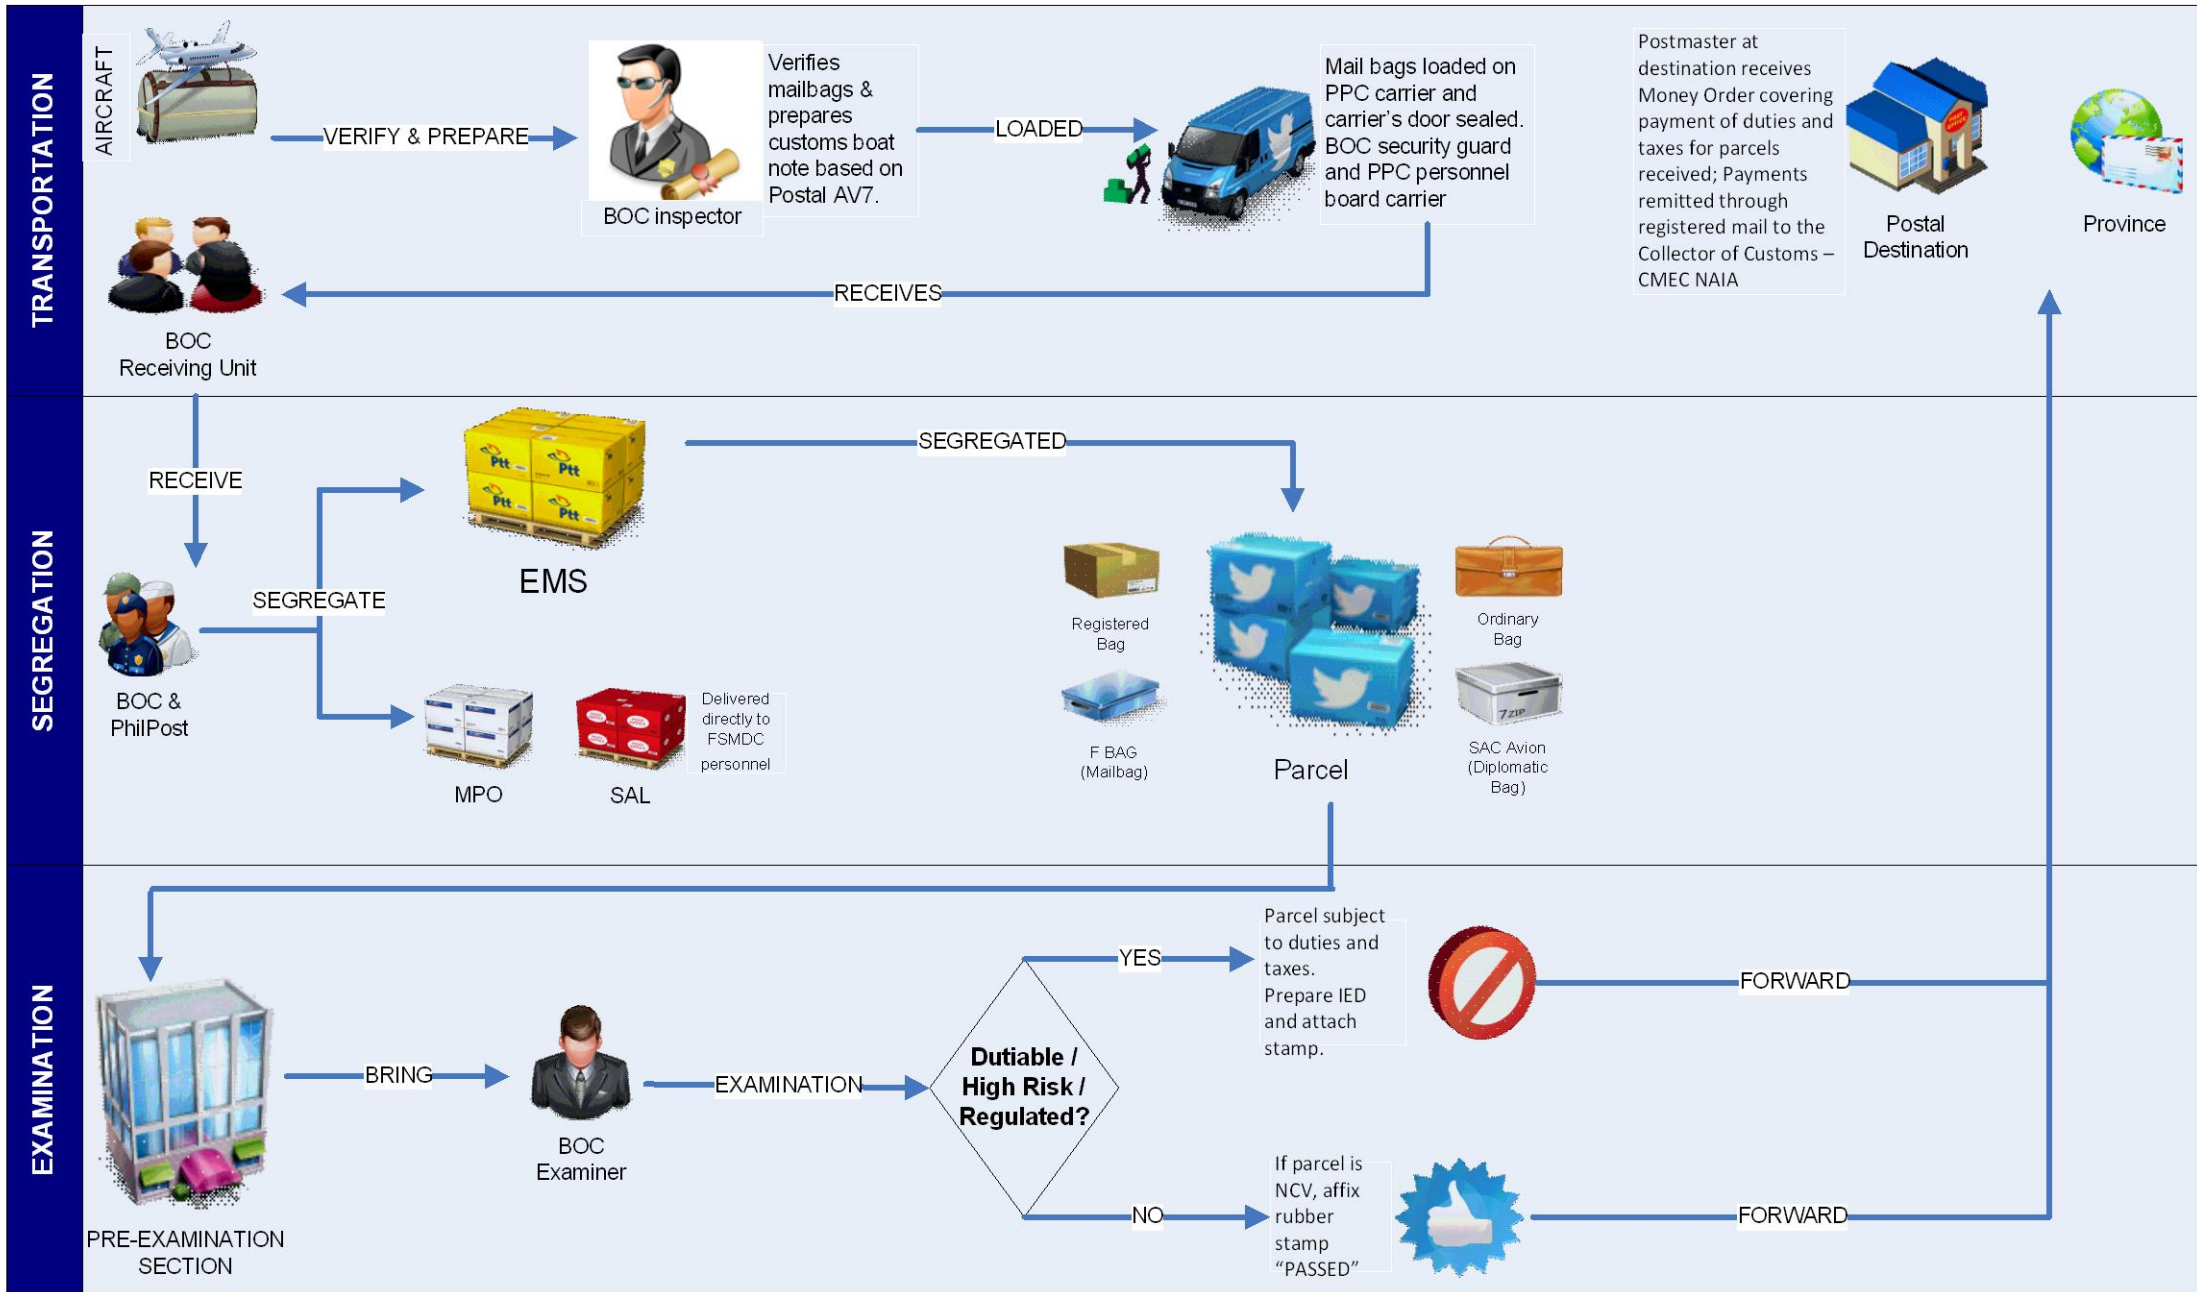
TRANSPORTATION

AIRCRAFT

VERIFY & PREPARE

BOC inspector

Verifies mailbags & prepares customs boat note based on Postal AV7.

LOADED

Mail bags loaded on PPC carrier and carrier's door sealed. BOC security guard and PPC personnel board carrier

Postmaster at destination receives Money Order covering payment of duties and taxes for parcels received; Payments remitted through registered mail to the Collector of Customs – CMEC NAIA

Postal Destination

Province

RECEIVES

BOC Receiving Unit

SEGREGATION

RECEIVE

EMS

SEGREGATED

SEGREGATE

BOC & PhilPost

MPO

SAL

Delivered directly to FSMDC personnel

Registered Bag

F BAG (Mailbag)

Parcel

Ordinary Bag

SAC Avion (Diplomatic Bag)

EXAMINATION

YES

Parcel subject to duties and taxes. Prepare IED and attach stamp.

FORWARD

BRING

EXAMINATION

Dutiable / High Risk / Regulated?

BOC Examiner

NO

If parcel is NCV, affix rubber stamp "PASSED"

FORWARD

PRE-EXAMINATION SECTION